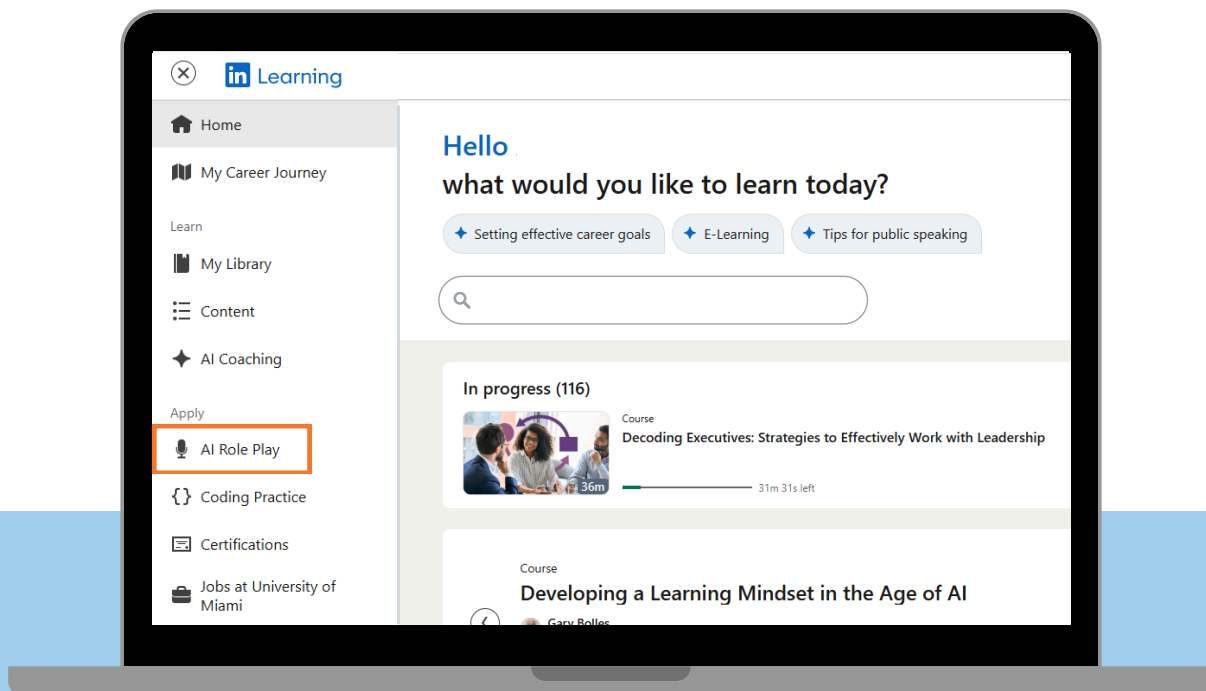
in Learning

Home

My Career Journey

Learn

My Library

Content

AI Coaching

Apply

AI Role Play

{} Coding Practice

Certifications

Jobs at University of Miami

Hello

what would you like to learn today?

Setting effective career goals

E-Learning

Tips for public speaking

In progress (116)

36m

Course

Decoding Executives: Strategies to Effectively Work with Leadership

31m 31s left

Course

Developing a Learning Mindset in the Age of AI

Gary Bolles